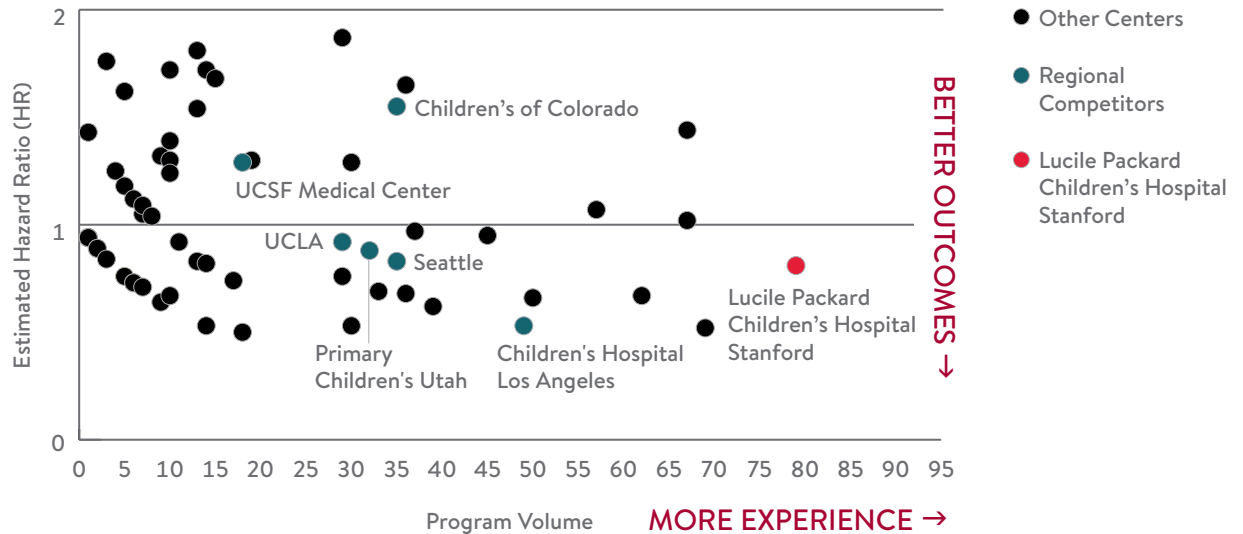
Other Centers

Regional Competitors

Lucile Packard Children's Hospital Stanford

Estimated Hazard Ratio (HR)

2

1

0

Children's of Colorado

UCSF Medical Center

UCLA

Seattle

Primary Children's Utah

Children's Hospital Los Angeles

Lucile Packard Children's Hospital Stanford

BETTER OUTCOMES →

0 5 10 15 20 25 30 35 40 45 50 55 60 65 70 75 80 85 90 95

Program Volume

MORE EXPERIENCE →